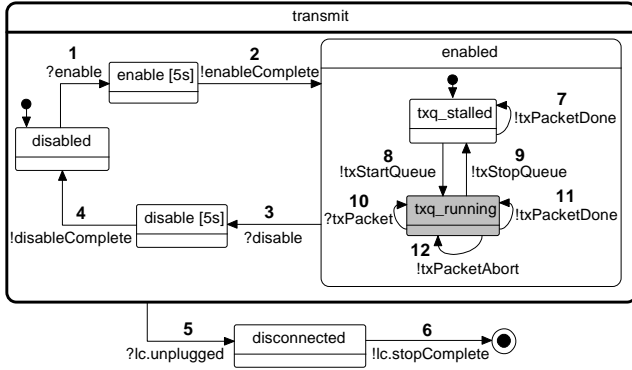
transmit

1
?enable

enable [5s]

2
!enableComplete

enabled

disabled

txq_stalled

7
!txPacketDone

8
!txStartQueue

9
!txStopQueue

10
?txPacket

txq_running

11
!txPacketDone

12
!txPacketAbort

4
!disableComplete

disable [5s]

3
?disable

5
?lc.unplugged

disconnected

6
!lc.stopComplete